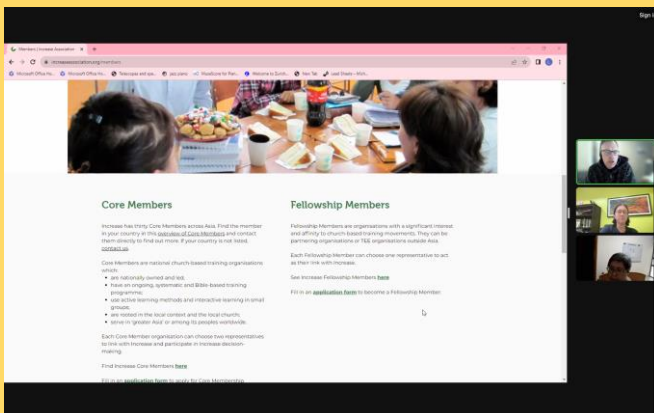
Sign

Members | Increase Association

increaseassociation.org/members

Microsoft Office Ho... Microsoft Office Ho... Telescope and spa... ppt plans Floodlume for Plan... Welcome to Zurich... New Tab Lead Sheets - Mich...

Core Members

Increase has thirty Core Members across Asia. Find the member in your country in this overview of Core Members and contact them directly to find out more. If your country is not listed, contact us.

Core Members are national church-based training organisations which:

- are nationally owned and led;
- have an ongoing, systematic and Bible-based training programme;
- use active learning methods and interactive learning in small groups;
- are rooted in the local context and the local church;
- serve in 'greater Asia' or among its peoples worldwide.

Each Core Member organization can choose two representatives to link with Increase and participate in Increase decision-making.

Find Increase Core Members here

Fill in an application form to apply for Core Membership

Fellowship Members

Fellowship Members are organisations with a significant interest and affinity to church-based training movements. They can be partnering organisations or TEE organisations outside Asia.

Each Fellowship Member can choose one representative to act as their link with Increase.

See Increase Fellowship Members here

Fill in an application form to become a Fellowship Member.